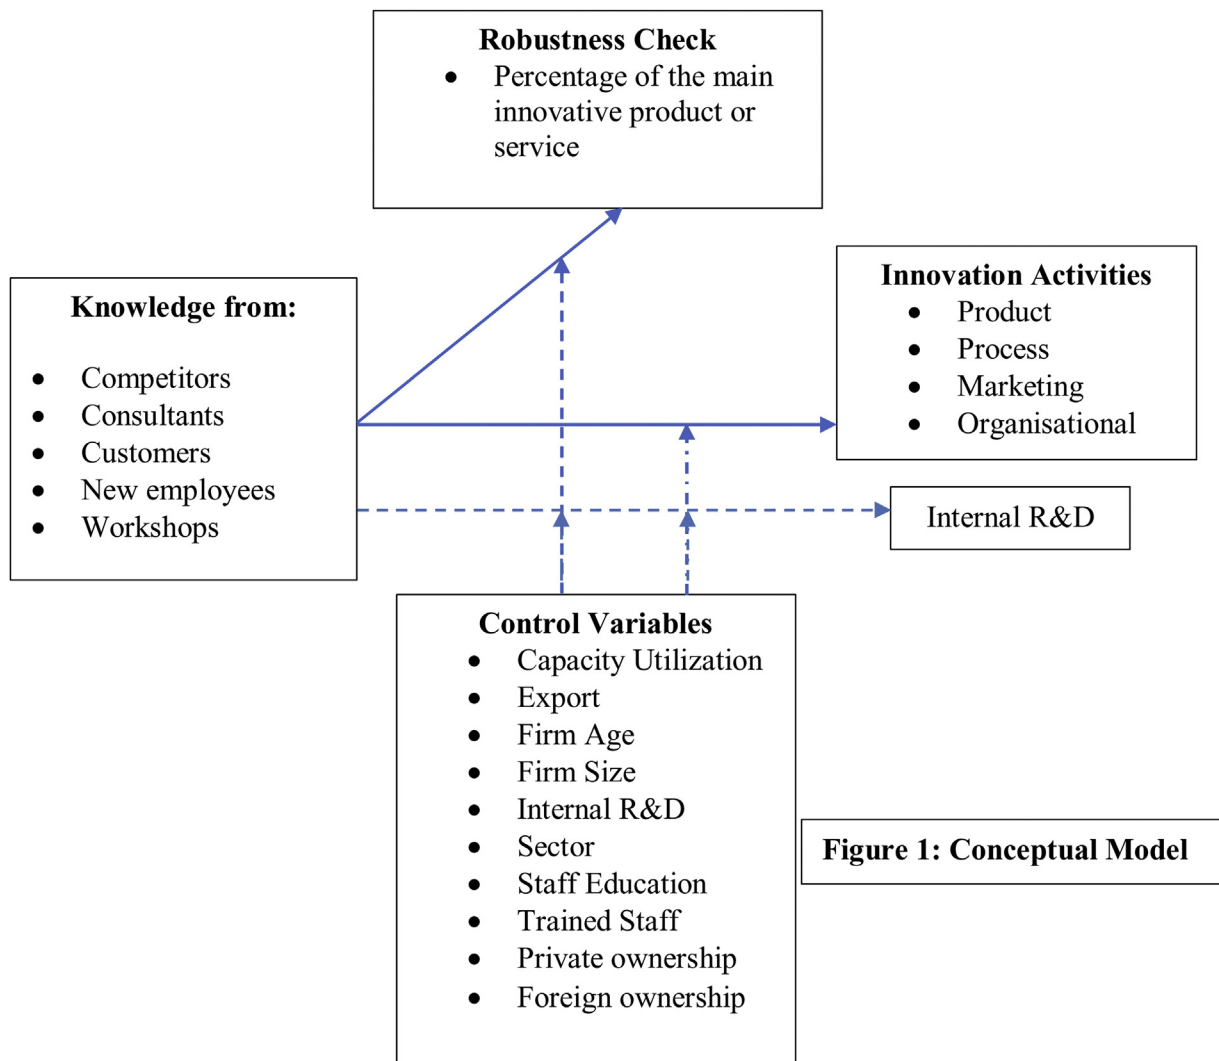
**Robustness Check**
- Percentage of the main innovative product or service

**Knowledge from:**
- Competitors
- Consultants
- Customers
- New employees
- Workshops

**Innovation Activities**
- Product
- Process
- Marketing
- Organisational

Internal R&D

**Control Variables**
- Capacity Utilization
- Export
- Firm Age
- Firm Size
- Internal R&D
- Sector
- Staff Education
- Trained Staff
- Private ownership
- Foreign ownership

**Figure 1: Conceptual Model**